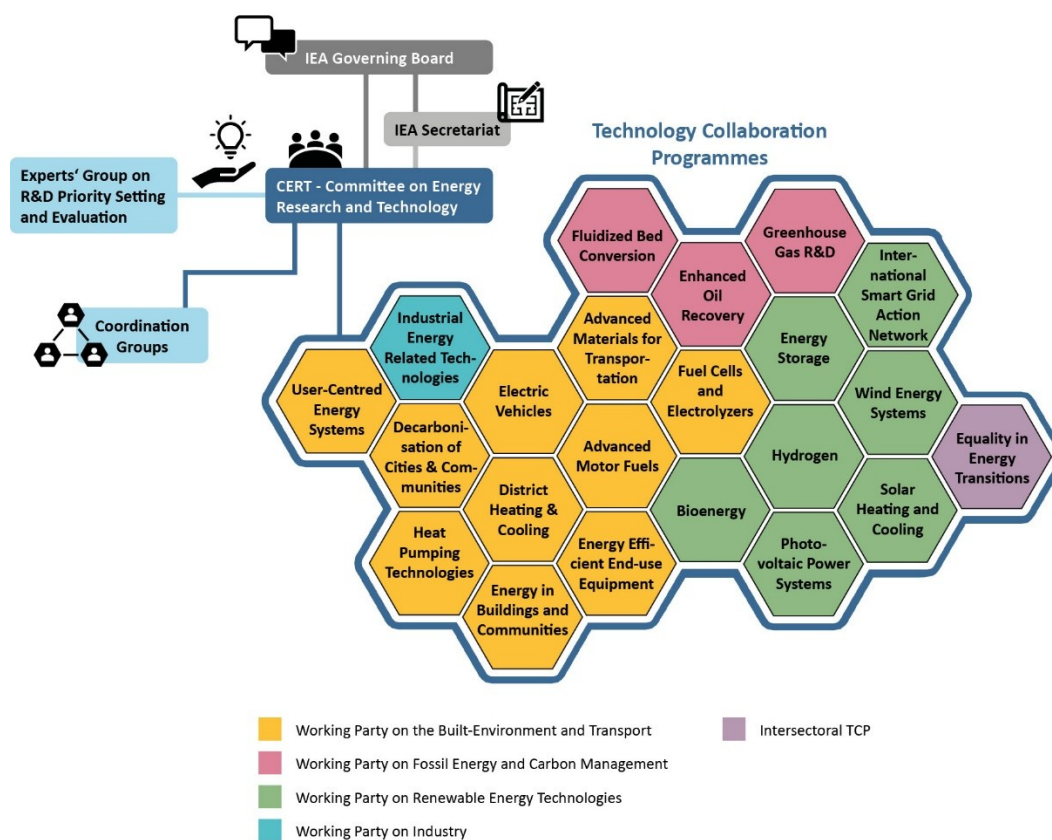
IEA Governing Board

IEA Secretariat

Technology Collaboration Programmes

Experts' Group on R&D Priority Setting and Evaluation

CERT - Committee on Energy Research and Technology

Coordination Groups

Fluidized Bed Conversion

Greenhouse Gas R&D

Enhanced Oil Recovery

International Smart Grid Action Network

Industrial Energy Related Technologies

Advanced Materials for Transportation

Energy Storage

User-Centred Energy Systems

Electric Vehicles

Fuel Cells and Electrolyzers

Wind Energy Systems

Decarbonisation of Cities & Communities

Advanced Motor Fuels

Hydrogen

Equality in Energy Transitions

District Heating & Cooling

Bioenergy

Solar Heating and Cooling

Heat Pumping Technologies

Energy Efficient End-use Equipment

Photovoltaic Power Systems

Energy in Buildings and Communities

Working Party on the Built-Environment and Transport

Intersectoral TCP

Working Party on Fossil Energy and Carbon Management

Working Party on Renewable Energy Technologies

Working Party on Industry